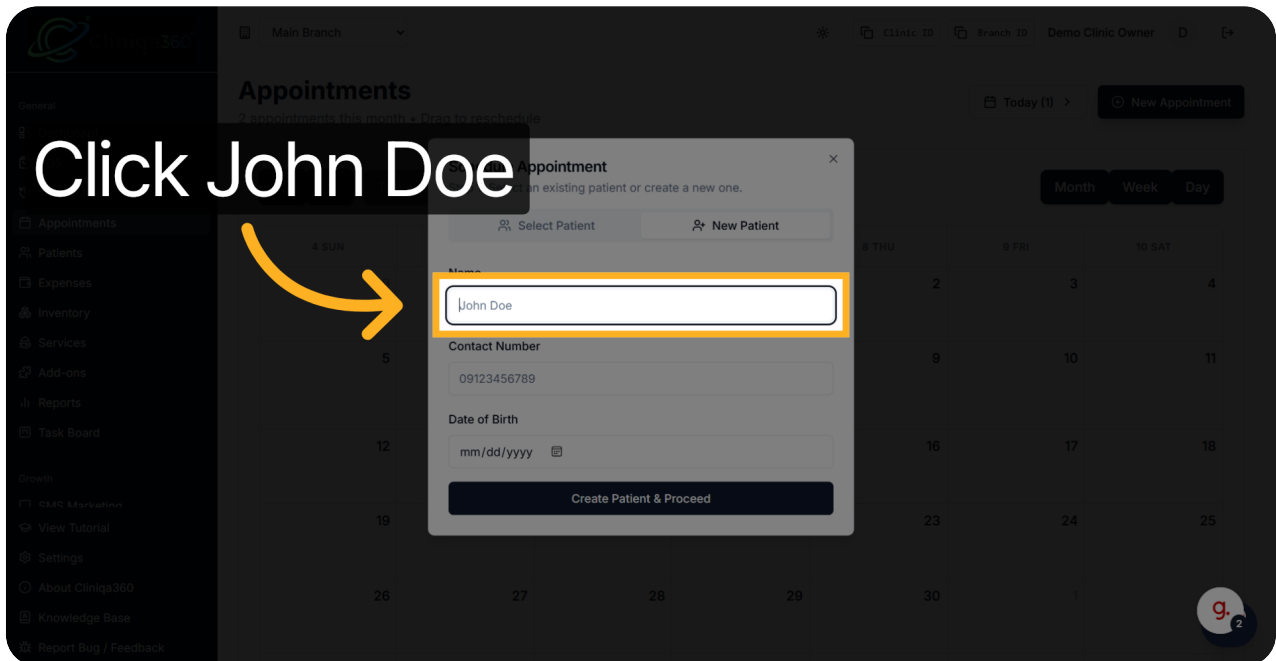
Cliniq360

Main Branch

Clinic ID Branch ID Demo Clinic Owner D

General

Appointments

Patients

Expenses

Inventory

Services

Add-ons

Reports

Task Board

Growth

SMS Marketing

View Tutorial

Settings

About Cliniqa360

Knowledge Base

Report Bug / Feedback

Appointments

2 appointments this month • Drag to reschedule

Today (1)

New Appointment

Month Week Day

Click John Doe

Schedule Appointment

Select an existing patient or create a new one.

×

Select Patient

New Patient

Name

John Doe

Contact Number

09123456789

Date of Birth

mm/dd/yyyy

Create Patient & Proceed

4 SUN

8 THU

9 FRI

10 SAT

2 3 4

5 9 10 11

12 16 17 18

19 23 24 25

26 27 28 29 30 1

g.

2